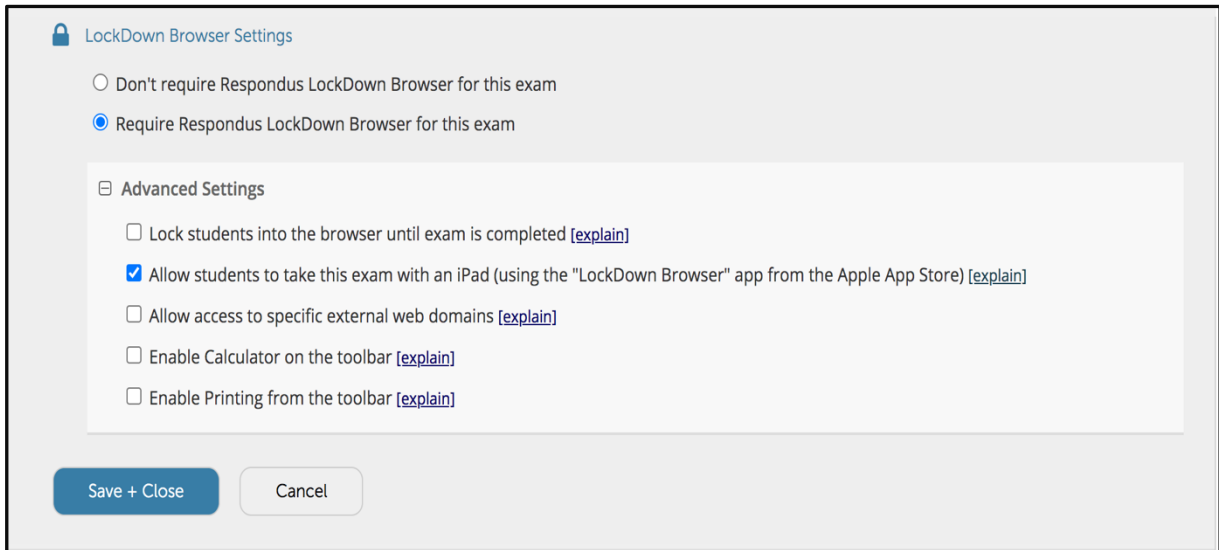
LockDown Browser Settings

Don't require Respondus LockDown Browser for this exam

Require Respondus LockDown Browser for this exam

Advanced Settings

Lock students into the browser until exam is completed [explain]

Allow students to take this exam with an iPad (using the "LockDown Browser" app from the Apple App Store) [explain]

Allow access to specific external web domains [explain]

Enable Calculator on the toolbar [explain]

Enable Printing from the toolbar [explain]

Save + Close

Cancel